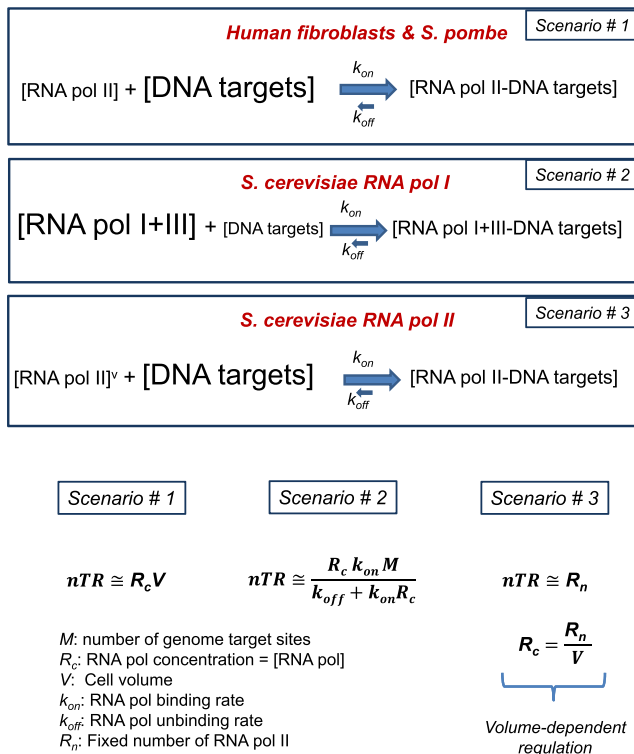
Scenario # 1

Human fibroblasts & S. pombe

[RNA pol II] + [DNA targets] $\underset{k_{off}}{\overset{k_{on}}{\rightleftharpoons}}$ [RNA pol II-DNA targets]

Scenario # 2

S. cerevisiae RNA pol I

[RNA pol I+III] + [DNA targets] $\underset{k_{off}}{\overset{k_{on}}{\rightleftharpoons}}$ [RNA pol I+III-DNA targets]

Scenario # 3

S. cerevisiae RNA pol II

[RNA pol II]$^{v}$ + [DNA targets] $\underset{k_{off}}{\overset{k_{on}}{\rightleftharpoons}}$ [RNA pol II-DNA targets]

Scenario # 1

Scenario # 2

Scenario # 3

$nTR \cong R_c V$

$nTR \cong \frac{R_c\, k_{on} M}{k_{off} + k_{on} R_c}$

$nTR \cong R_n$

M: number of genome target sites
$R_c$: RNA pol concentration = [RNA pol]
V: Cell volume
$k_{on}$: RNA pol binding rate
$k_{off}$: RNA pol unbinding rate
$R_n$: Fixed number of RNA pol II

$R_c = \frac{R_n}{V}$

Volume-dependent regulation